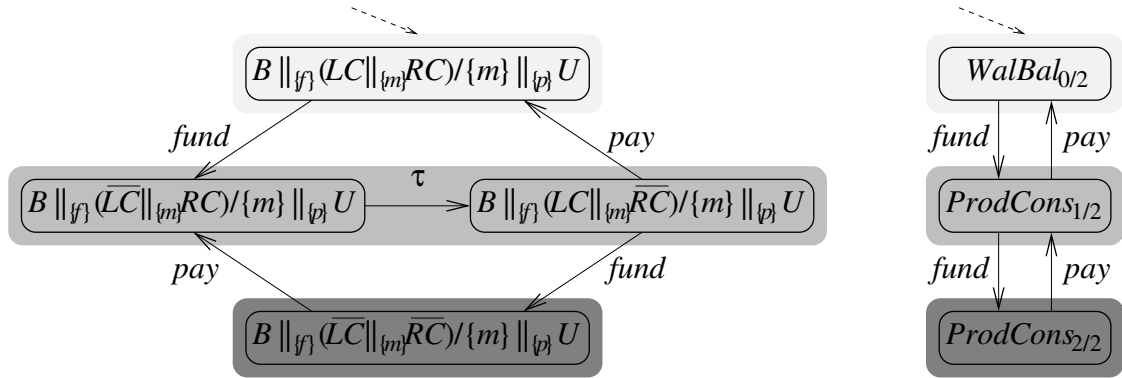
$B \parallel_{\{f\}} (LC \parallel_{\{m\}} RC) / \{m\} \parallel_{\{p\}} U$

fund

pay

$B \parallel_{\{f\}} (\overline{LC} \parallel_{\{m\}} RC) / \{m\} \parallel_{\{p\}} U$

$\tau$

$B \parallel_{\{f\}} (LC \parallel_{\{m\}} \overline{RC}) / \{m\} \parallel_{\{p\}} U$

pay

fund

$B \parallel_{\{f\}} (\overline{LC} \parallel_{\{m\}} \overline{RC}) / \{m\} \parallel_{\{p\}} U$

$WalBal_{0/2}$

fund

pay

$ProdCons_{1/2}$

fund

pay

$ProdCons_{2/2}$